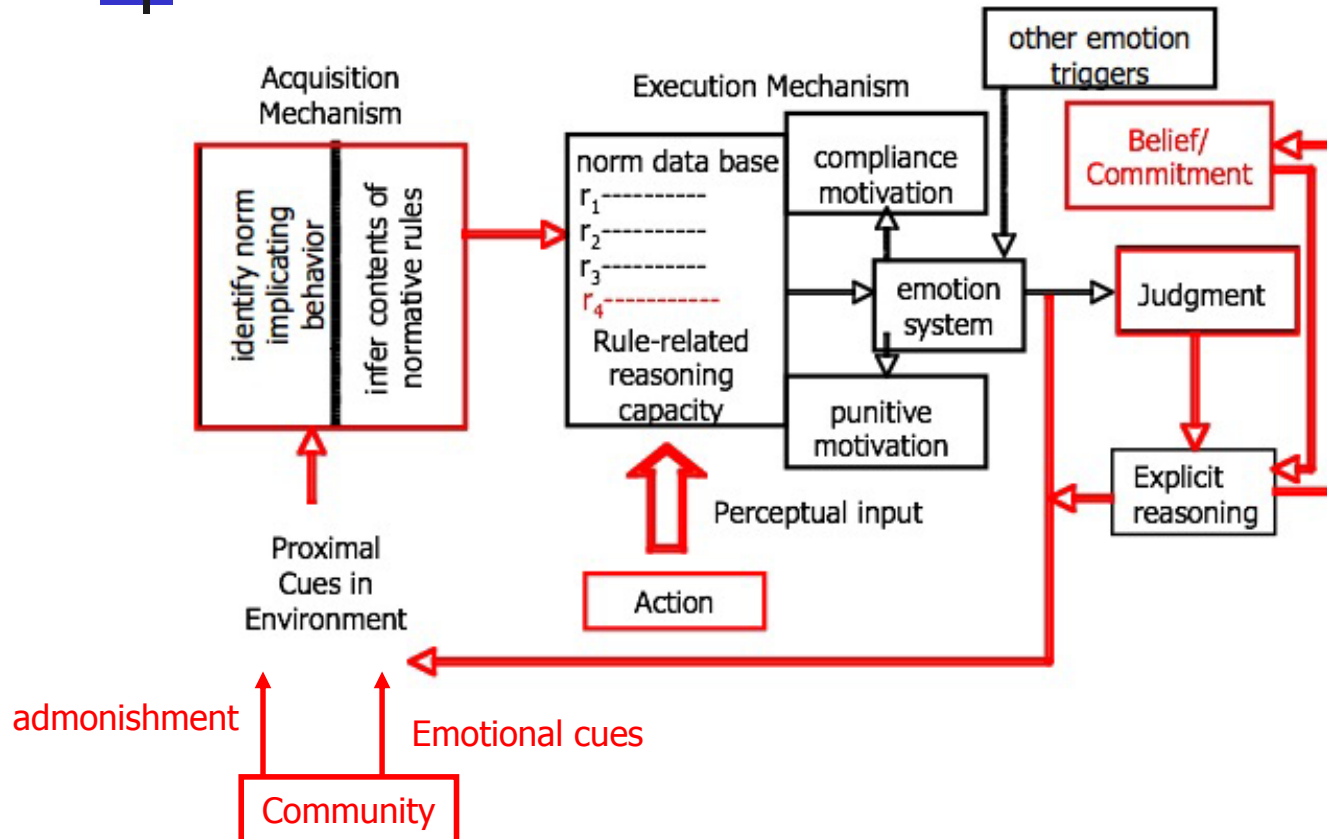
Acquisition Mechanism

identify norm implicating behavior

infer contents of normative rules

Execution Mechanism

norm data base
$r_1$----------
$r_2$----------
$r_3$----------
$r_4$----------
Rule-related reasoning capacity

compliance motivation

other emotion triggers

emotion system

punitive motivation

Belief/ Commitment

Judgment

Explicit reasoning

Perceptual input

Action

Proximal Cues in Environment

admonishment

Emotional cues

Community